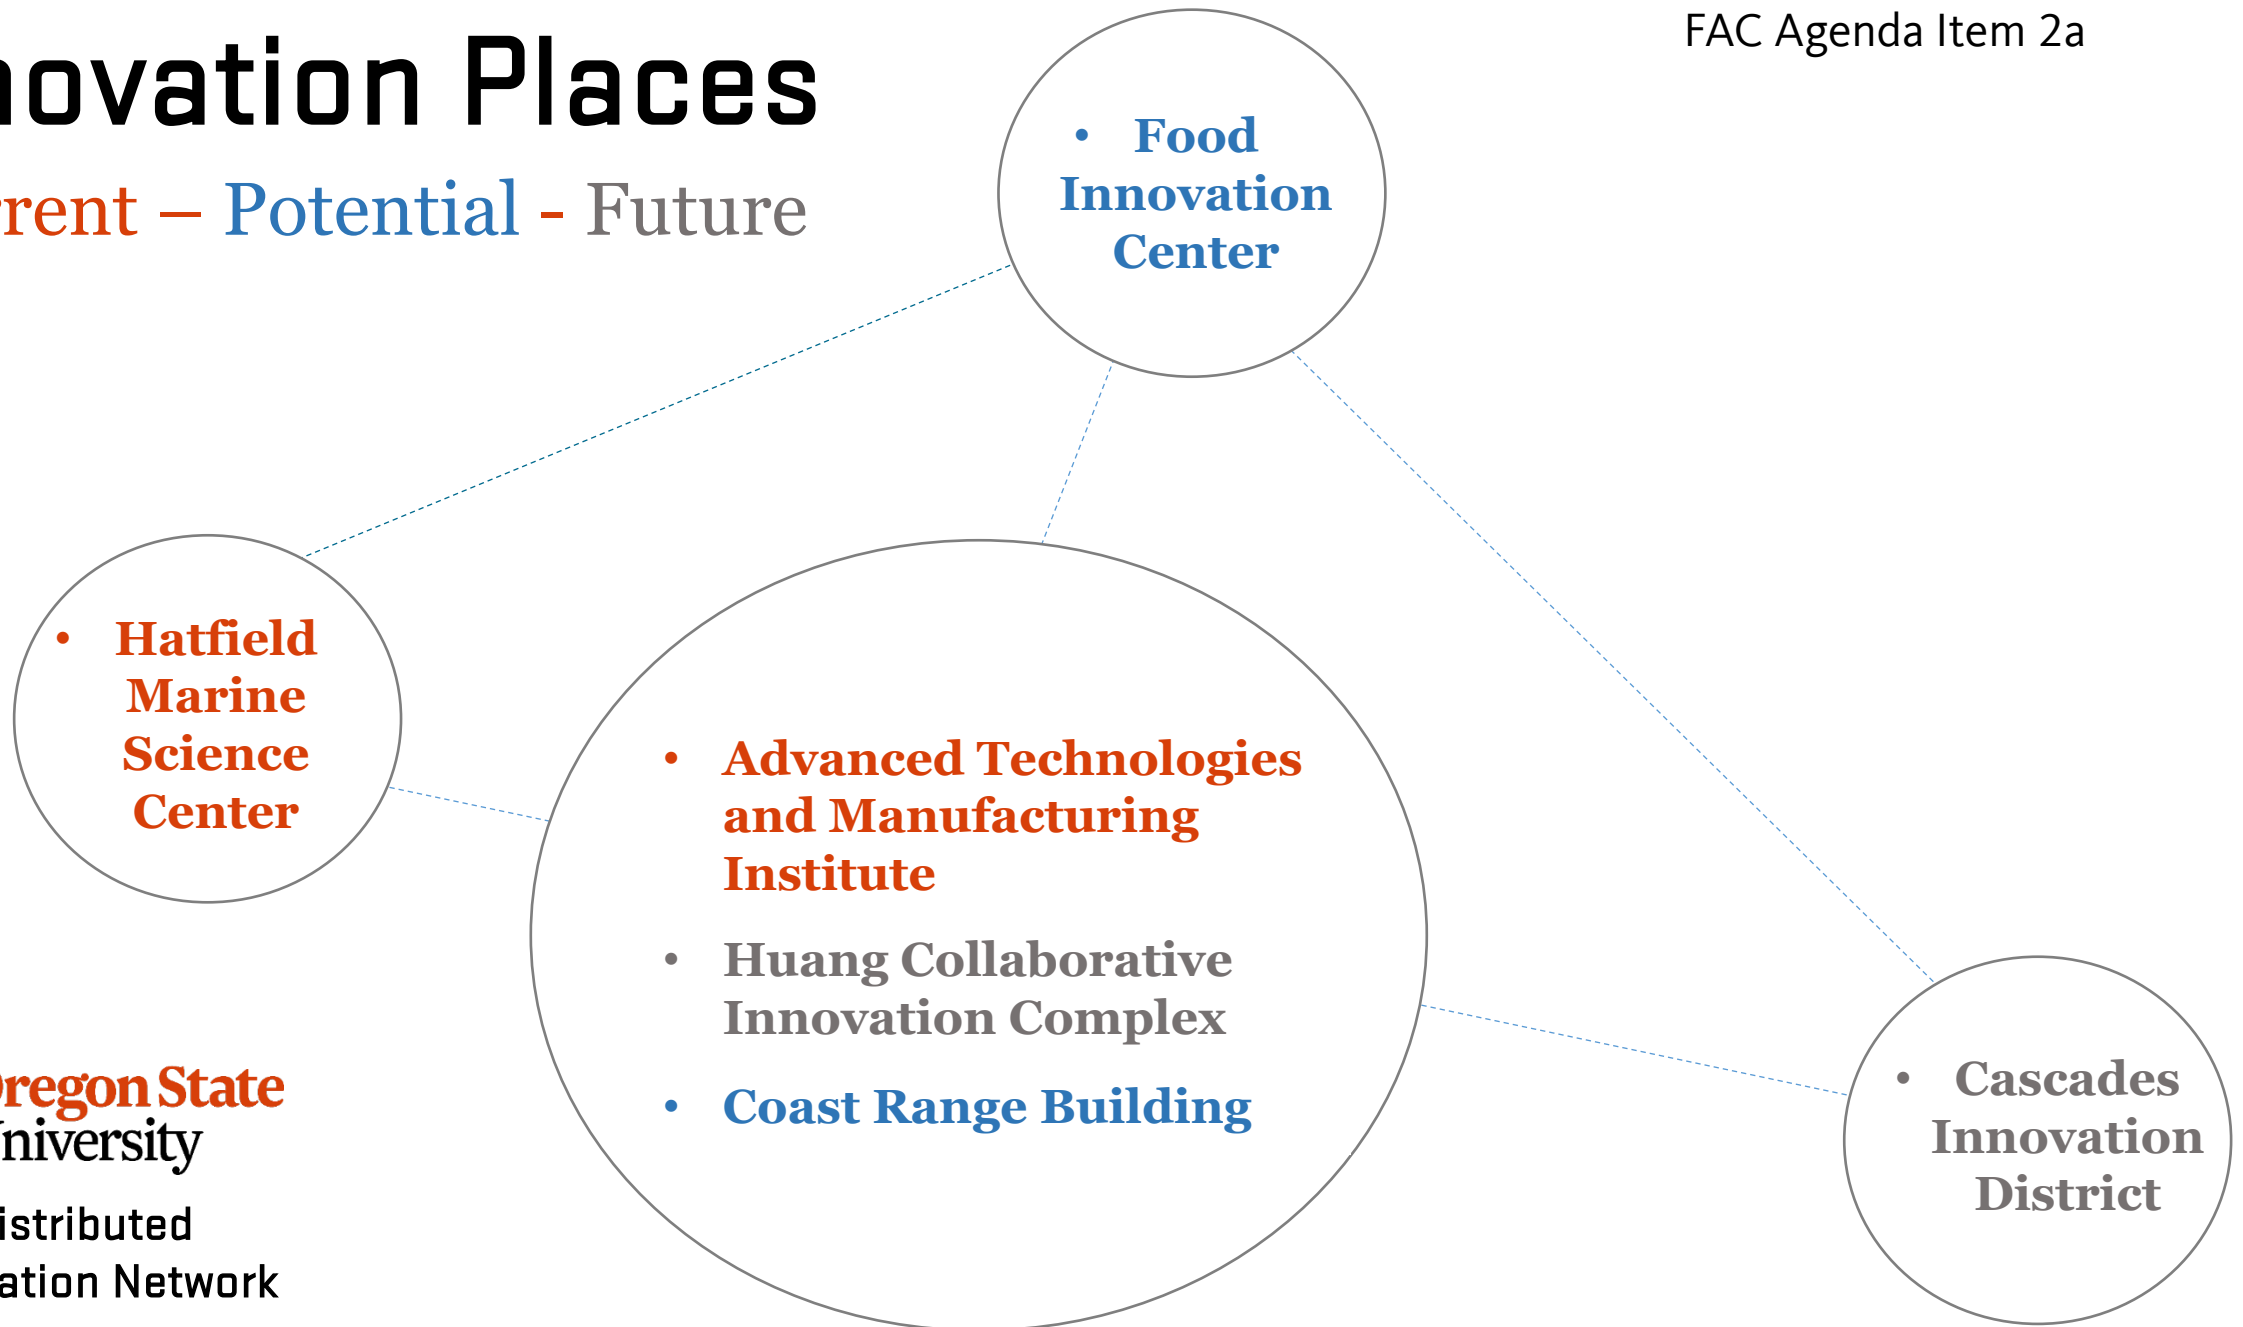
novation Places

rent – Potential - Future

FAC Agenda Item 2a

• Food Innovation Center

• Hatfield Marine Science Center

• Advanced Technologies and Manufacturing Institute

• Huang Collaborative Innovation Complex

• Coast Range Building

• Cascades Innovation District

regon State
niversity

istributed
ation Network